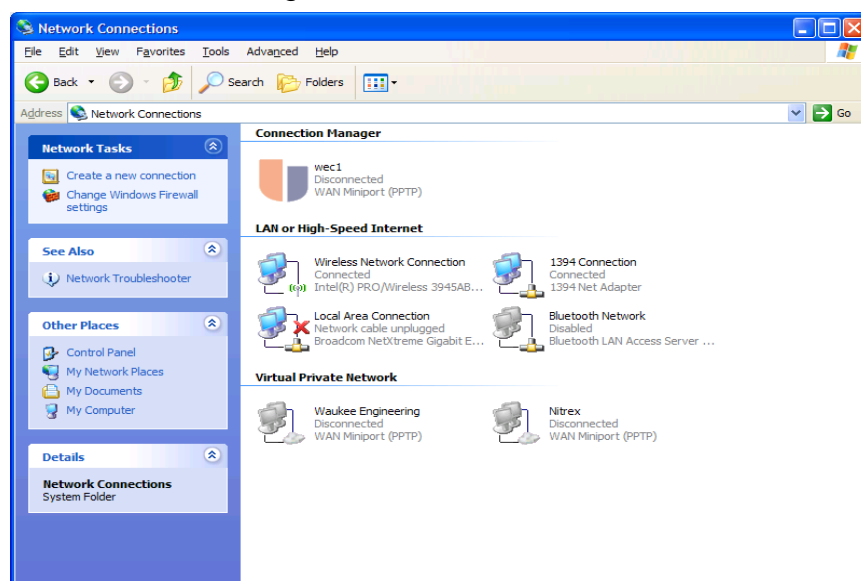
Network Connections

File Edit View Favorites Tools Advanced Help

Back Search Folders

Address Network Connections Go

Network Tasks

Create a new connection
Change Windows Firewall settings

See Also

Network Troubleshooter

Other Places

Control Panel
My Network Places
My Documents
My Computer

Details

Network Connections
System Folder

Connection Manager

wec1
Disconnected
WAN Miniport (PPTP)

LAN or High-Speed Internet

Wireless Network Connection
Connected
Intel(R) PRO/Wireless 3945AB...

1394 Connection
Connected
1394 Net Adapter

Local Area Connection
Network cable unplugged
Broadcom NetXtreme Gigabit E...

Bluetooth Network
Disabled
Bluetooth LAN Access Server ...

Virtual Private Network

Waukee Engineering
Disconnected
WAN Miniport (PPTP)

Nitrex
Disconnected
WAN Miniport (PPTP)